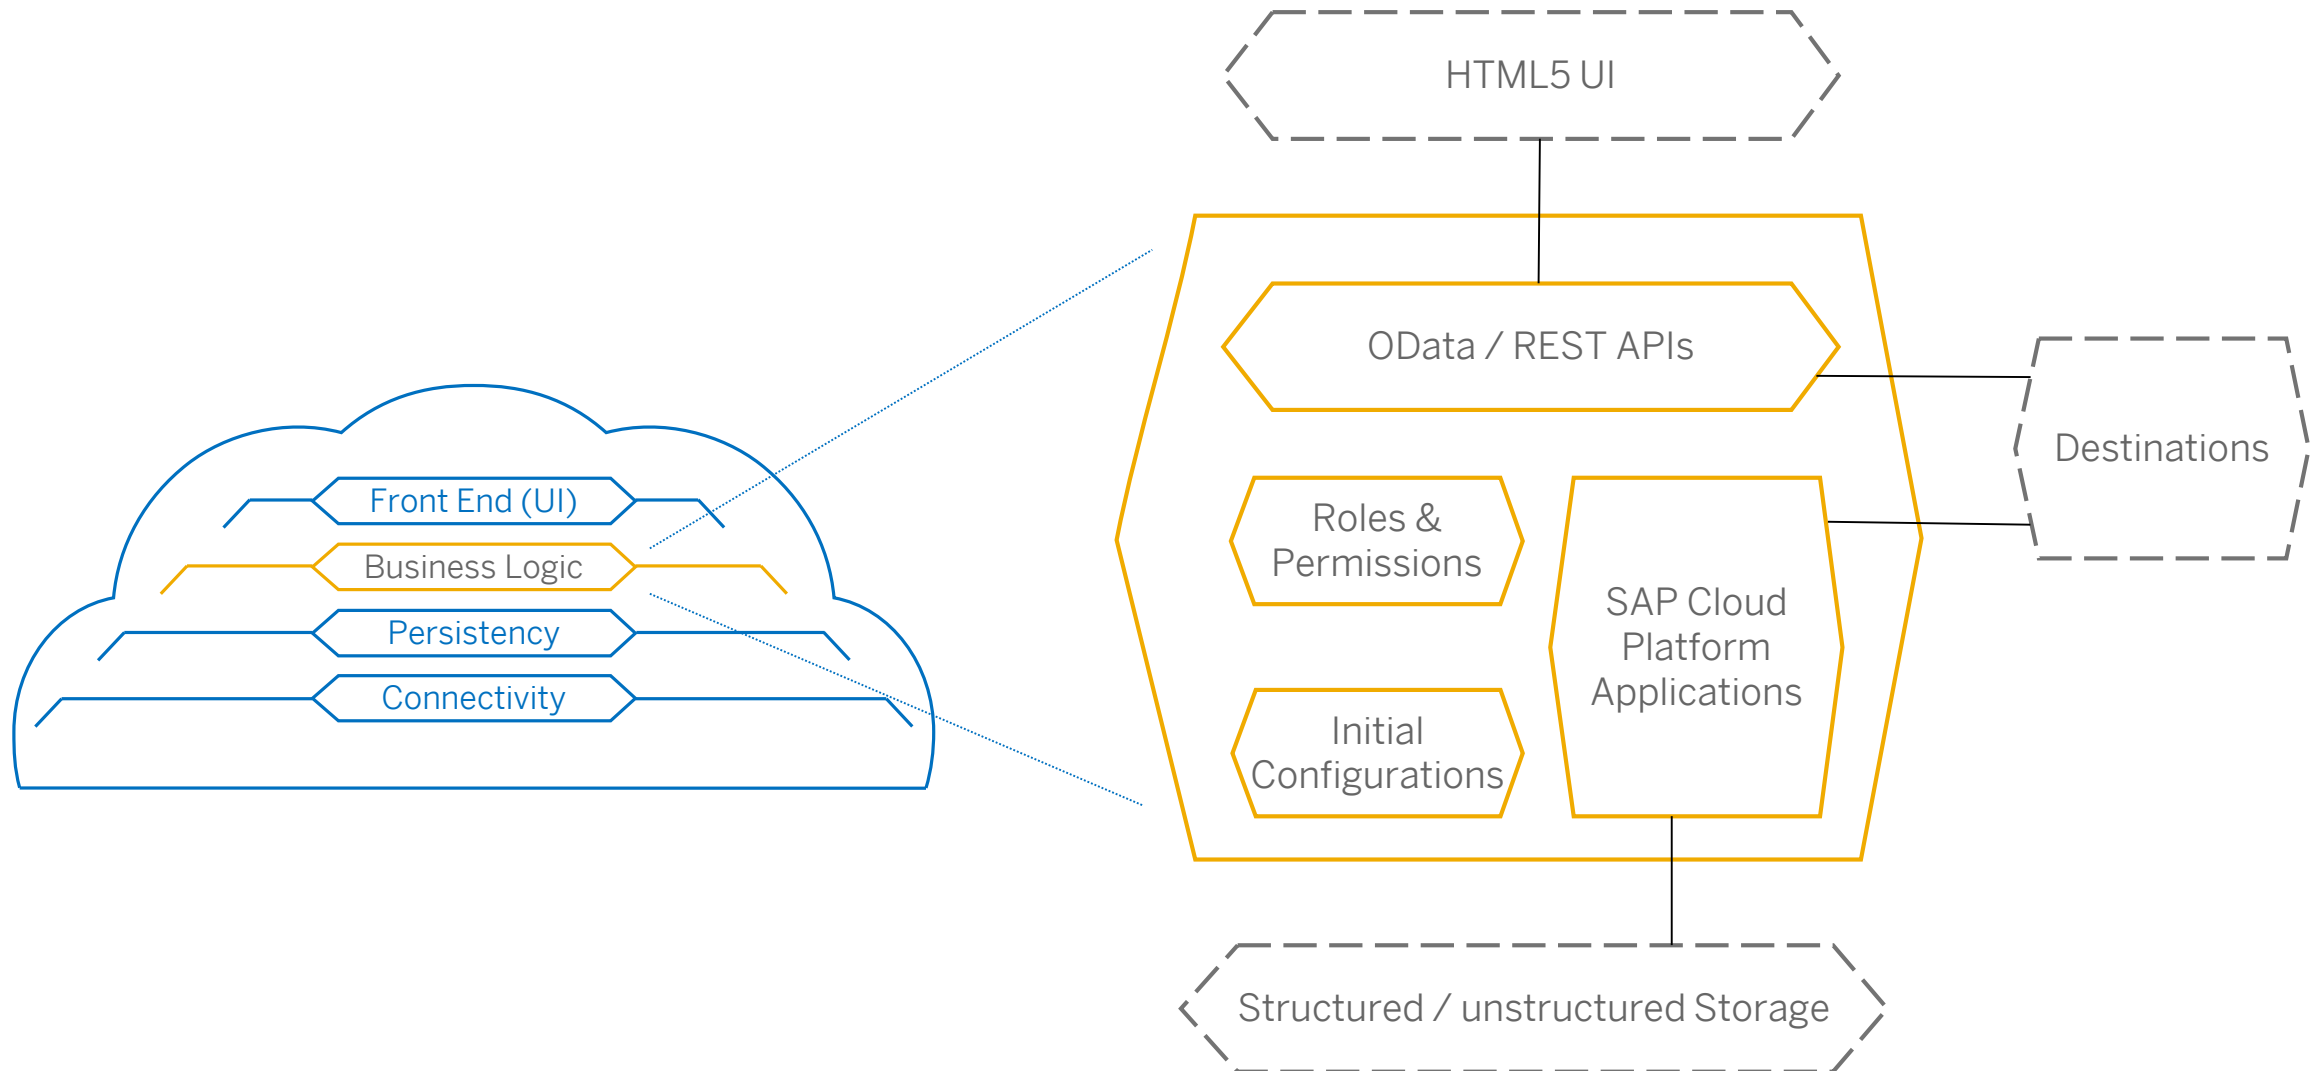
Front End (UI)
Business Logic
Persistency
Connectivity

HTML5 UI

OData / REST APIs

Destinations

Roles & Permissions

SAP Cloud Platform Applications

Initial Configurations

Structured / unstructured Storage